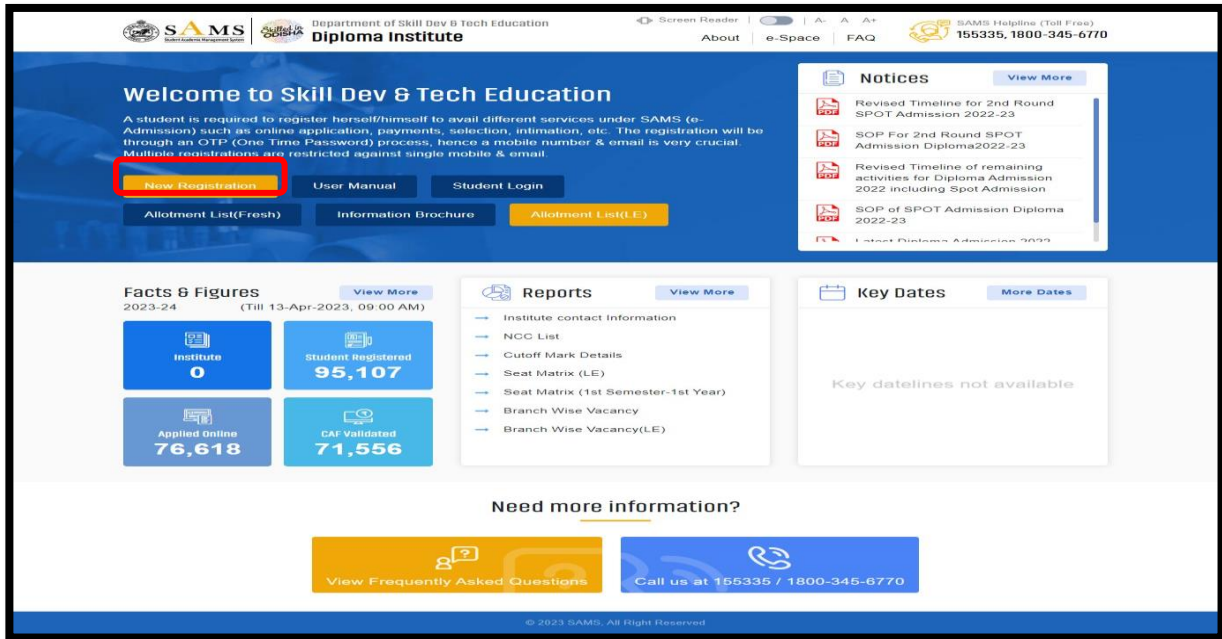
SAMS Student Academic Management System

Skilled in ODISHA

Department of Skill Dev & Tech Education
Diploma Institute

Screen Reader | A- A A+

About | e-Space | FAQ

SAMS Helpline (Toll Free)
155335, 1800-345-6770

Welcome to Skill Dev & Tech Education

A student is required to register herself/himself to avail different services under SAMS (e-Admission) such as online application, payments, selection, intimation, etc. The registration will be through an OTP (One Time Password) process, hence a mobile number & email is very crucial. Multiple registrations are restricted against single mobile & email.

New Registration | User Manual | Student Login

Allotment List(Fresh) | Information Brochure | Allotment List(LE)

Notices | View More

Revised Timeline for 2nd Round SPOT Admission 2022-23

SOP For 2nd Round SPOT Admission Diploma2022-23

Revised Timeline of remaining activities for Diploma Admission 2022 including Spot Admission

SOP of SPOT Admission Diploma 2022-23

Latest Diploma Admission 2022

Facts & Figures | View More
2023-24 (Till 13-Apr-2023, 09:00 AM)

Institute
0

Student Registered
95,107

Applied Online
76,618

CAF Validated
71,556

Reports | View More

Institute contact Information
NCC List
Cutoff Mark Details
Seat Matrix (LE)
Seat Matrix (1st Semester-1st Year)
Branch Wise Vacancy
Branch Wise Vacancy(LE)

Key Dates | More Dates

Key datelines not available

Need more information?

View Frequently Asked Questions

Call us at 155335 / 1800-345-6770

© 2023 SAMS, All Right Reserved